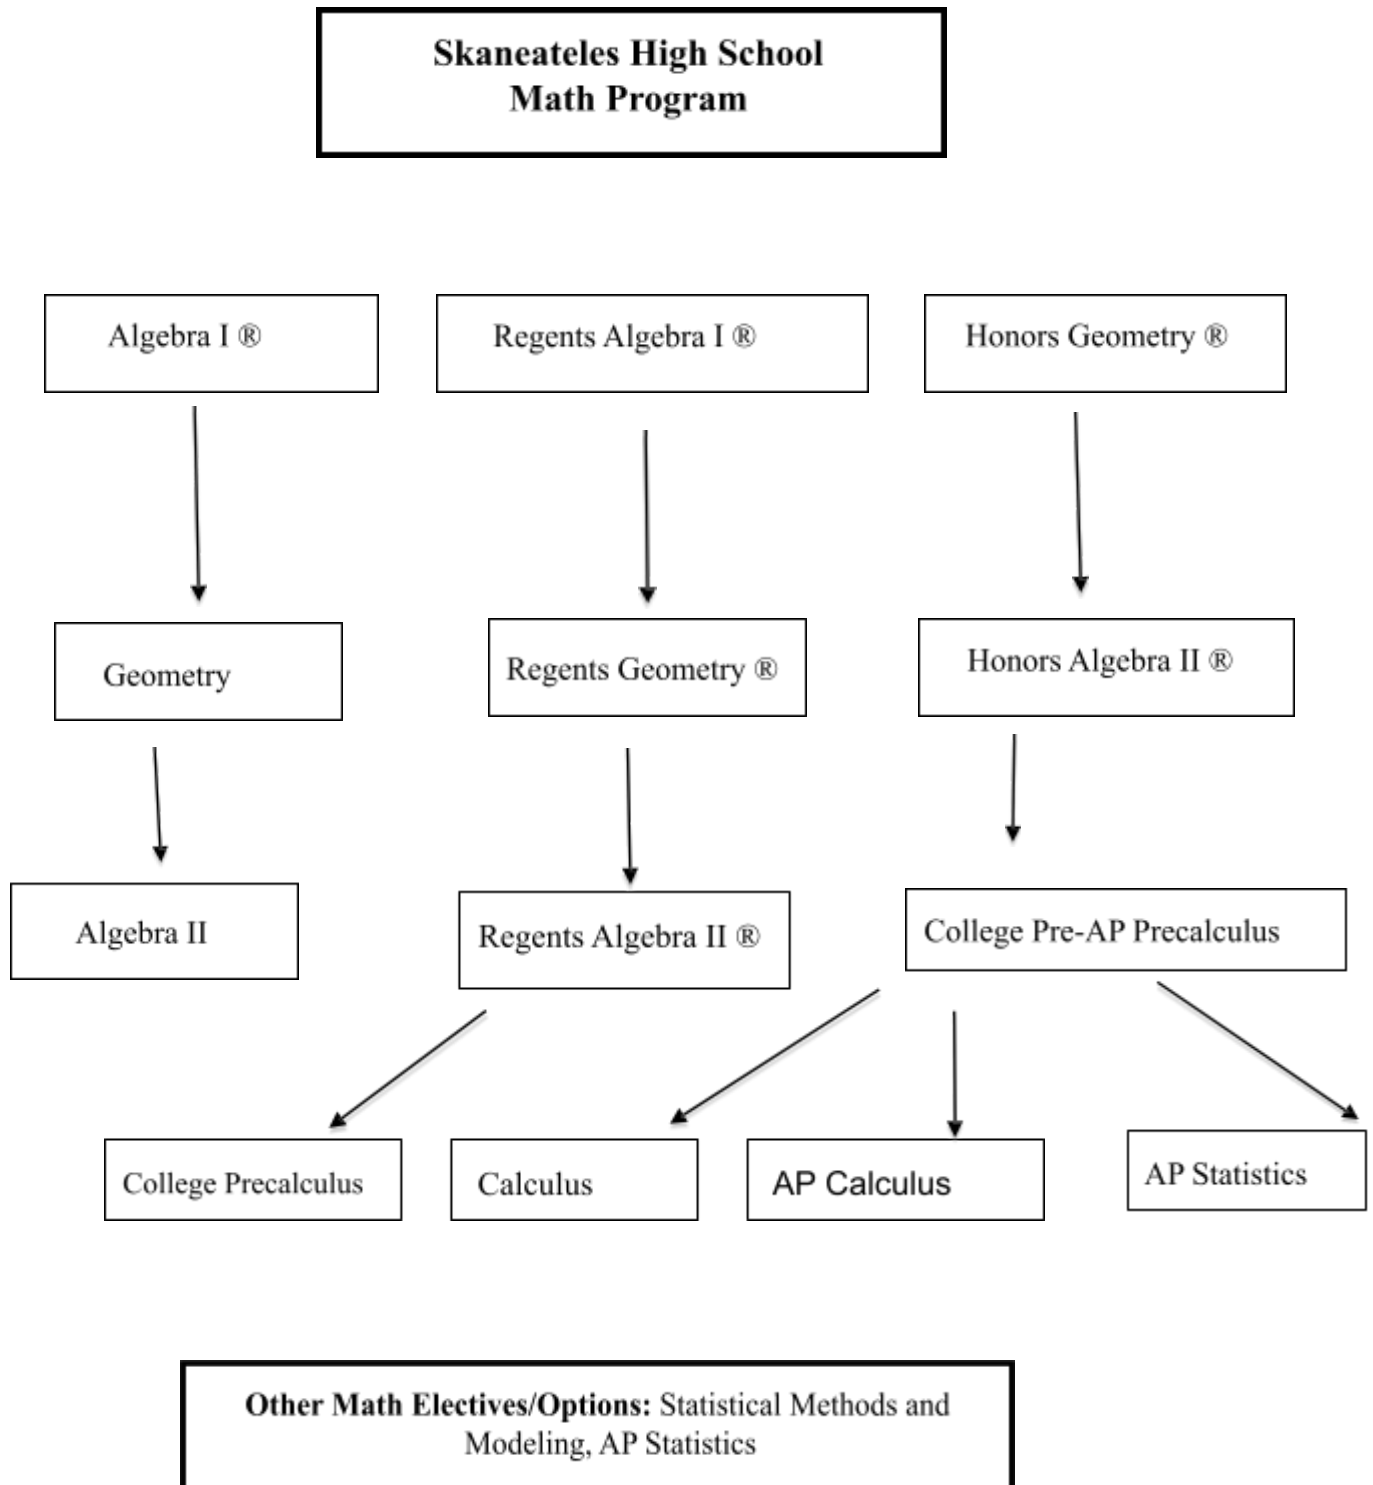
Skaneateles High School
Math Program

Algebra I ®

Regents Algebra I ®

Honors Geometry ®

Geometry

Regents Geometry ®

Honors Algebra II ®

Algebra II

Regents Algebra II ®

College Pre-AP Precalculus

College Precalculus

Calculus

AP Calculus

AP Statistics

**Other Math Electives/Options:** Statistical Methods and Modeling, AP Statistics